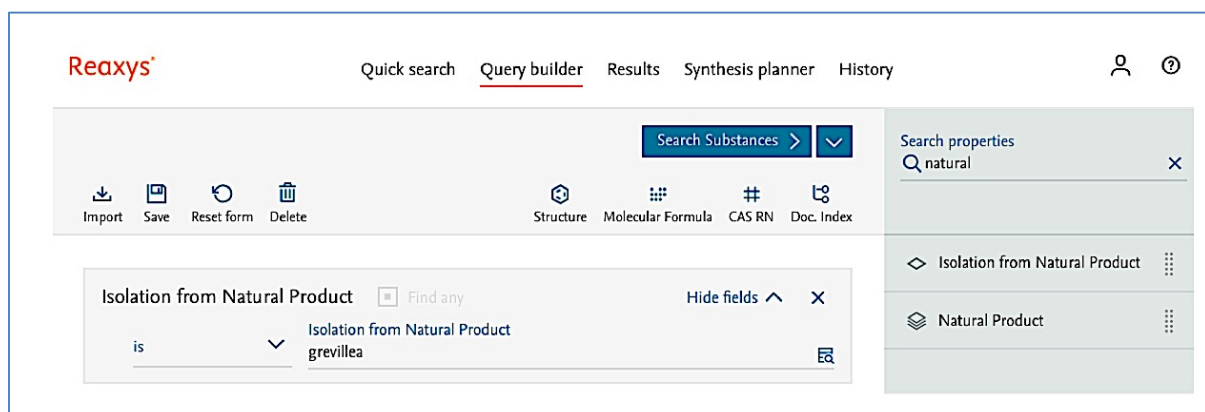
Reaxys

Quick search Query builder Results Synthesis planner History

Search Substances >

Import Save Reset form Delete

Structure Molecular Formula CAS RN Doc. Index

Isolation from Natural Product Find any

Hide fields

is

Isolation from Natural Product

grevillea

Search properties

natural

Isolation from Natural Product

Natural Product